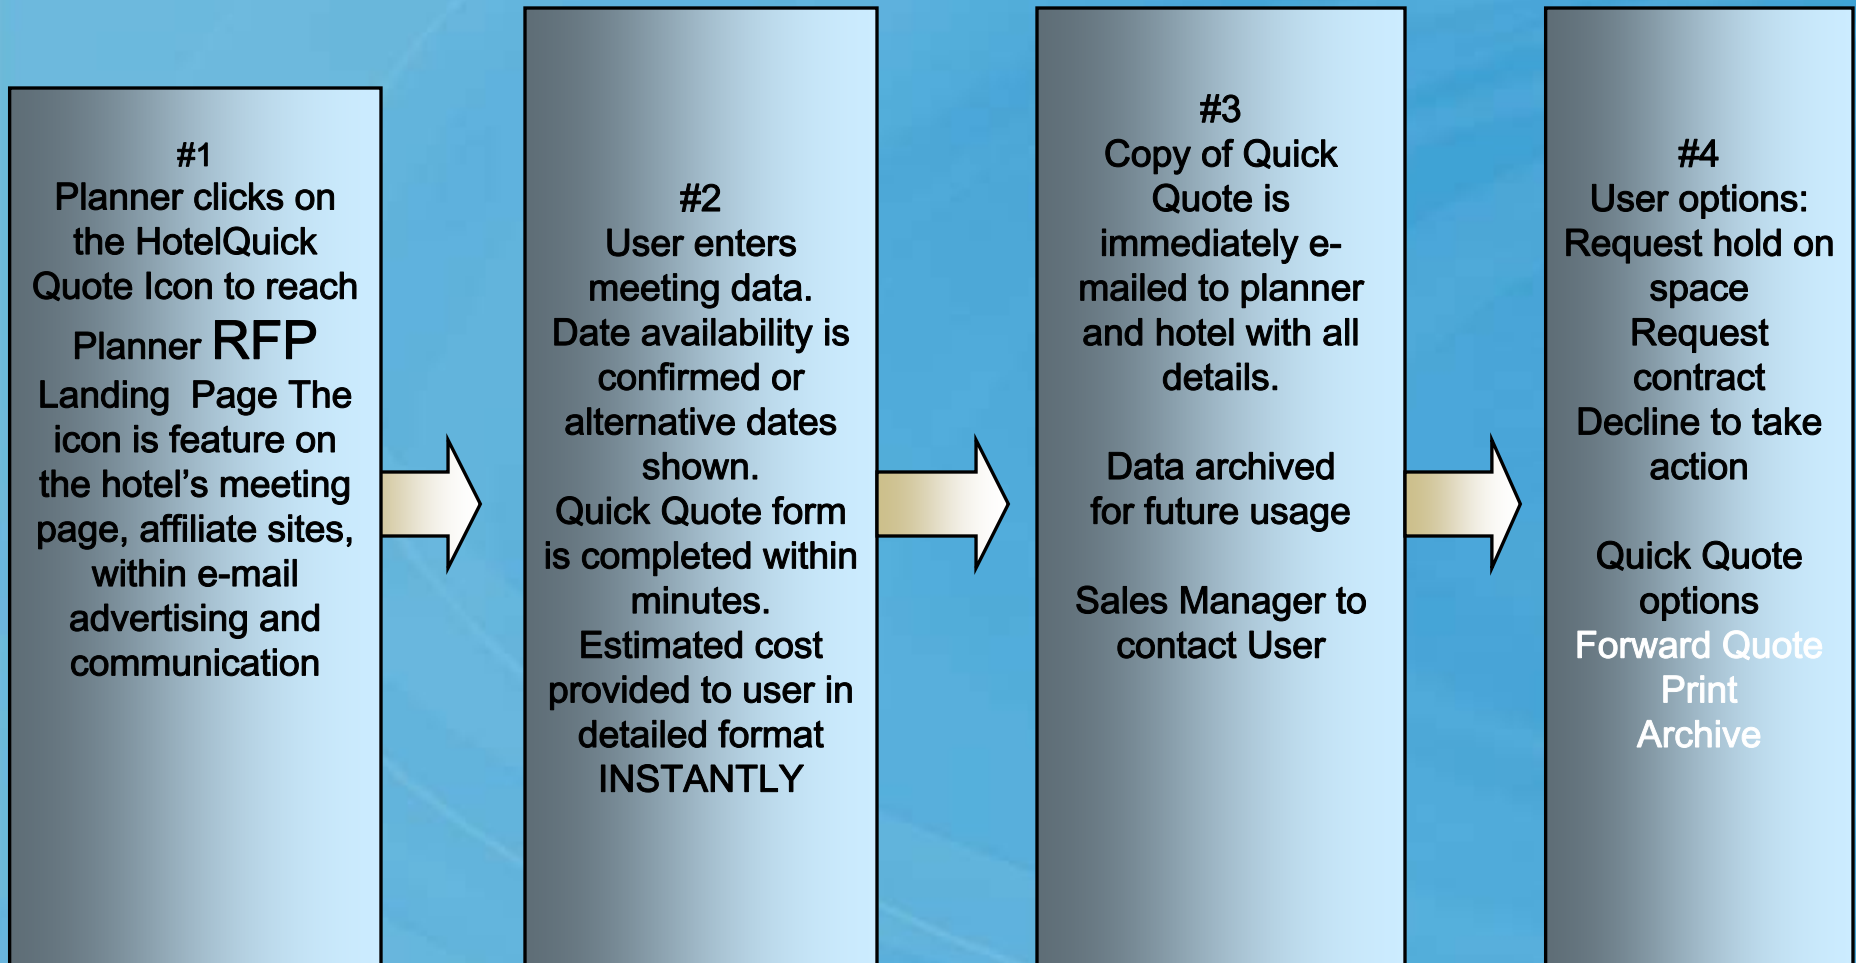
#1
Planner clicks on the HotelQuick Quote Icon to reach Planner RFP Landing  Page The icon is feature on the hotel's meeting page, affiliate sites, within e-mail advertising and communication

#2
User enters meeting data.
Date availability is confirmed or alternative dates shown.
Quick Quote form is completed within minutes.
Estimated cost provided to user in detailed format INSTANTLY

#3
Copy of Quick Quote is immediately e-mailed to planner and hotel with all details.

Data archived for future usage

Sales Manager to contact User

#4
User options:
Request hold on space
Request contract
Decline to take action

Quick Quote options
Forward Quote
Print
Archive